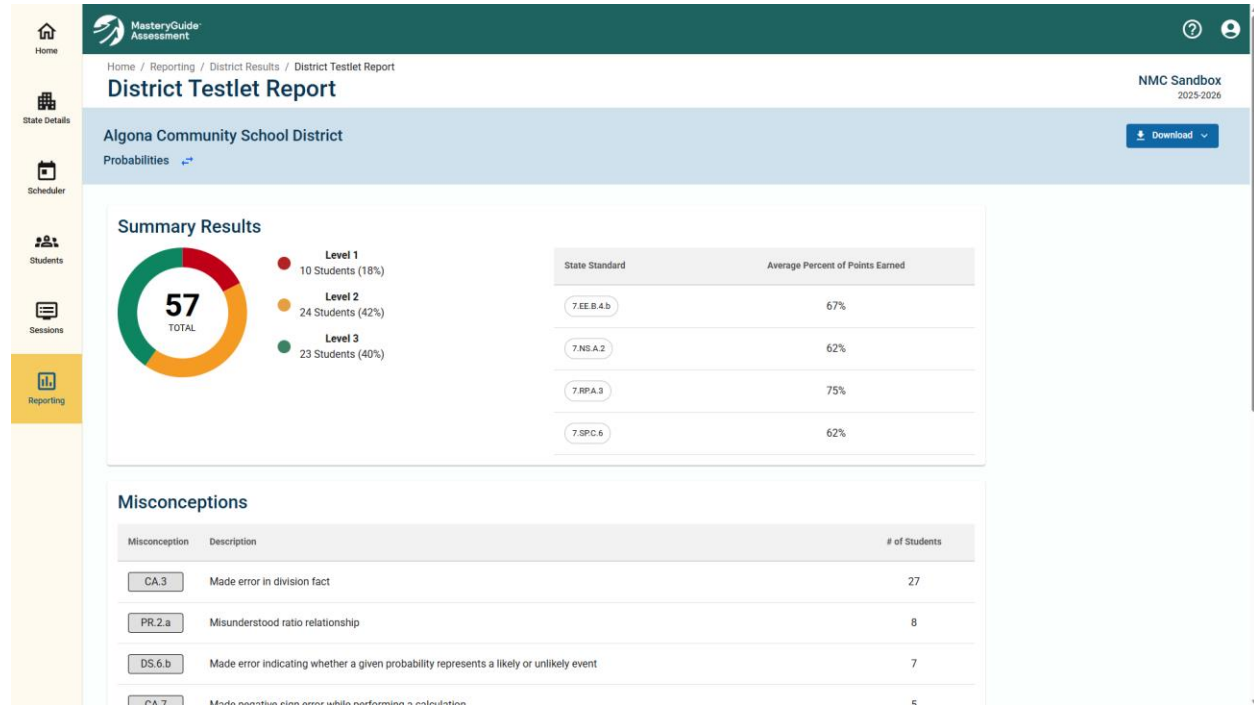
Home

State Details

Scheduler

Students

Sessions

Reporting

MasteryGuide Assessment

Home / Reporting / District Results / District Testlet Report

District Testlet Report

NMC Sandbox
2025-2026

Algona Community School District

Probabilities

Download

Summary Results

57
TOTAL

Level 1
10 Students (18%)

Level 2
24 Students (42%)

Level 3
23 Students (40%)

| State Standard | Average Percent of Points Earned |
|---|---|
| 7.EE.B.4.b | 67% |
| 7.NS.A.2 | 62% |
| 7.RP.A.3 | 75% |
| 7.SP.C.6 | 62% |

Misconceptions

| Misconception | Description | # of Students |
|---|---|---|
| CA.3 | Made error in division fact | 27 |
| PR.2.a | Misunderstood ratio relationship | 8 |
| DS.6.b | Made error indicating whether a given probability represents a likely or unlikely event | 7 |
| CA.7 | Made negative sign error while performing a calculation | 5 |